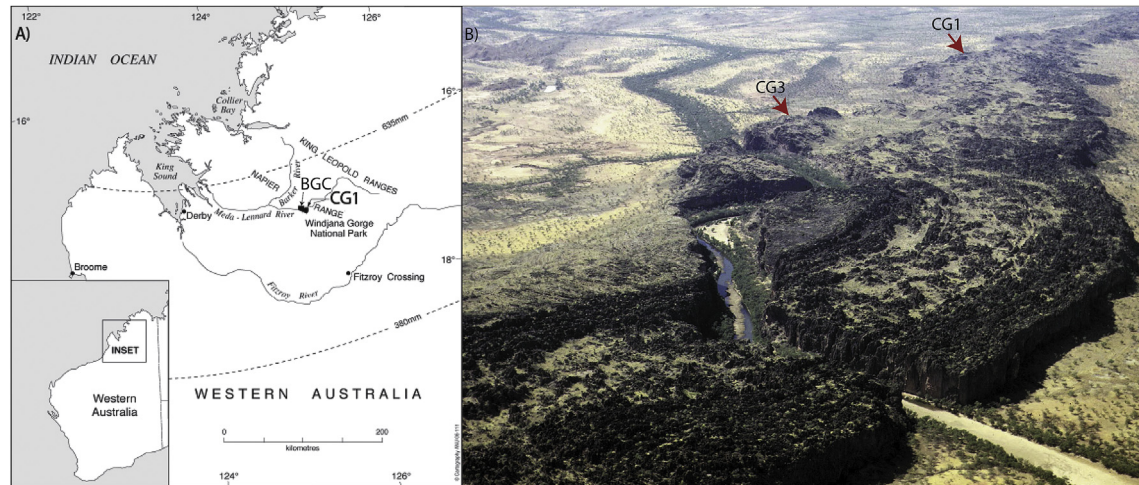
122°
124°
126°
A)
INDIAN OCEAN
16°
16°
Collier Bay
635mm
KING LEOPOLD RANGES
King Sound
NAPIER
Barker River
BGC
CG1
RANGE
Derby
Meda - Lennard River
Windjana Gorge National Park
18°
Broome
Fitzroy Crossing
Fitzroy River
380mm
INSET
Western Australia
WESTERN AUSTRALIA
0
200
kilometres
© Cartography WAGS-111
124°
126°
B)
CG1
CG3